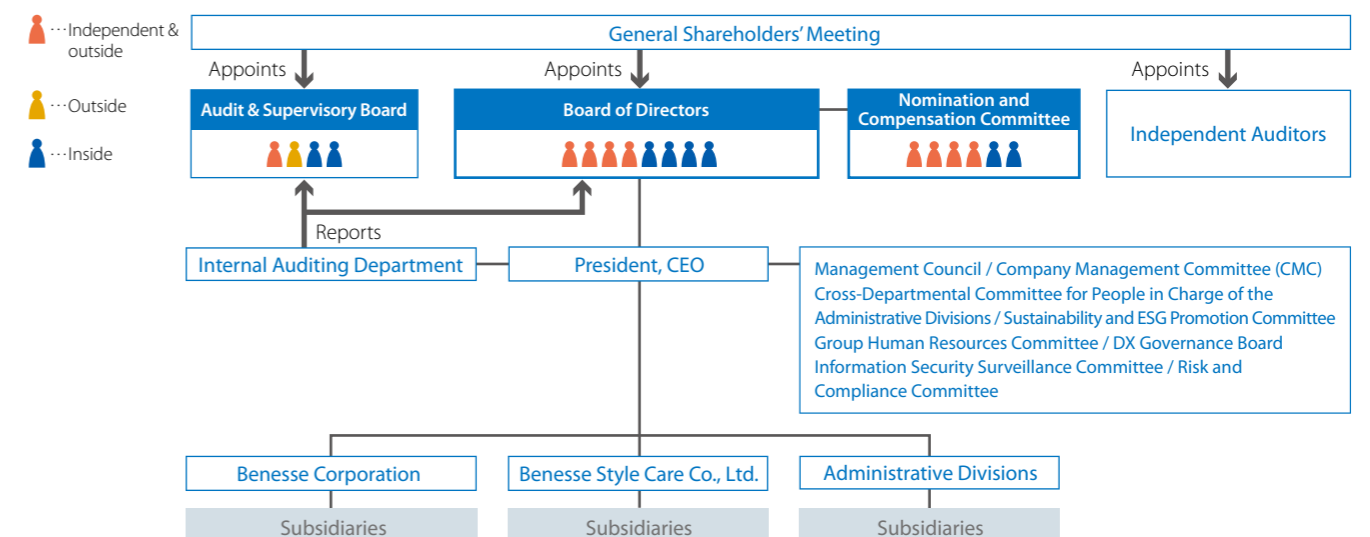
···Independent & outside

···Outside

···Inside

General Shareholders' Meeting

Appoints

Appoints

Appoints

Audit & Supervisory Board

Board of Directors

Nomination and Compensation Committee

Independent Auditors

Reports

Internal Auditing Department

President, CEO

Management Council / Company Management Committee (CMC)
Cross-Departmental Committee for People in Charge of the Administrative Divisions / Sustainability and ESG Promotion Committee
Group Human Resources Committee / DX Governance Board
Information Security Surveillance Committee / Risk and Compliance Committee

Benesse Corporation

Benesse Style Care Co., Ltd.

Administrative Divisions

Subsidiaries

Subsidiaries

Subsidiaries